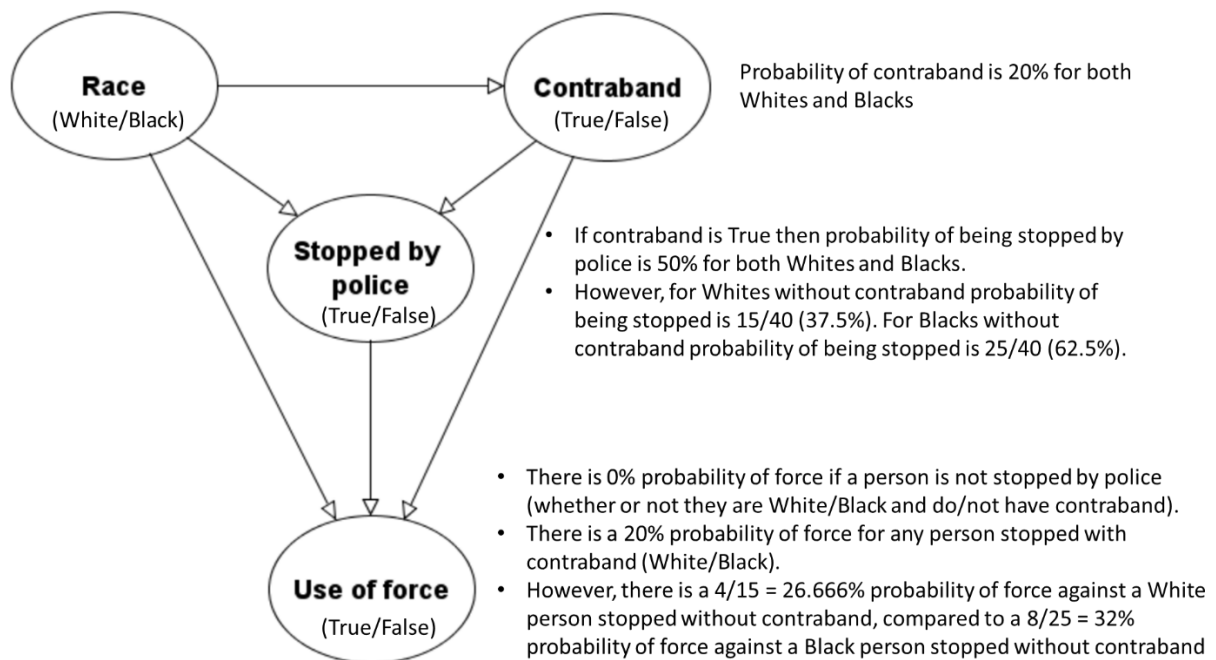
Race
(White/Black)

Contraband
(True/False)

Probability of contraband is 20% for both Whites and Blacks

Stopped by police
(True/False)

- If contraband is True then probability of being stopped by police is 50% for both Whites and Blacks.
- However, for Whites without contraband probability of being stopped is 15/40 (37.5%). For Blacks without contraband probability of being stopped is 25/40 (62.5%).

Use of force
(True/False)

- There is 0% probability of force if a person is not stopped by police (whether or not they are White/Black and do/not have contraband).
- There is a 20% probability of force for any person stopped with contraband (White/Black).
- However, there is a 4/15 = 26.666% probability of force against a White person stopped without contraband, compared to a 8/25 = 32% probability of force against a Black person stopped without contraband